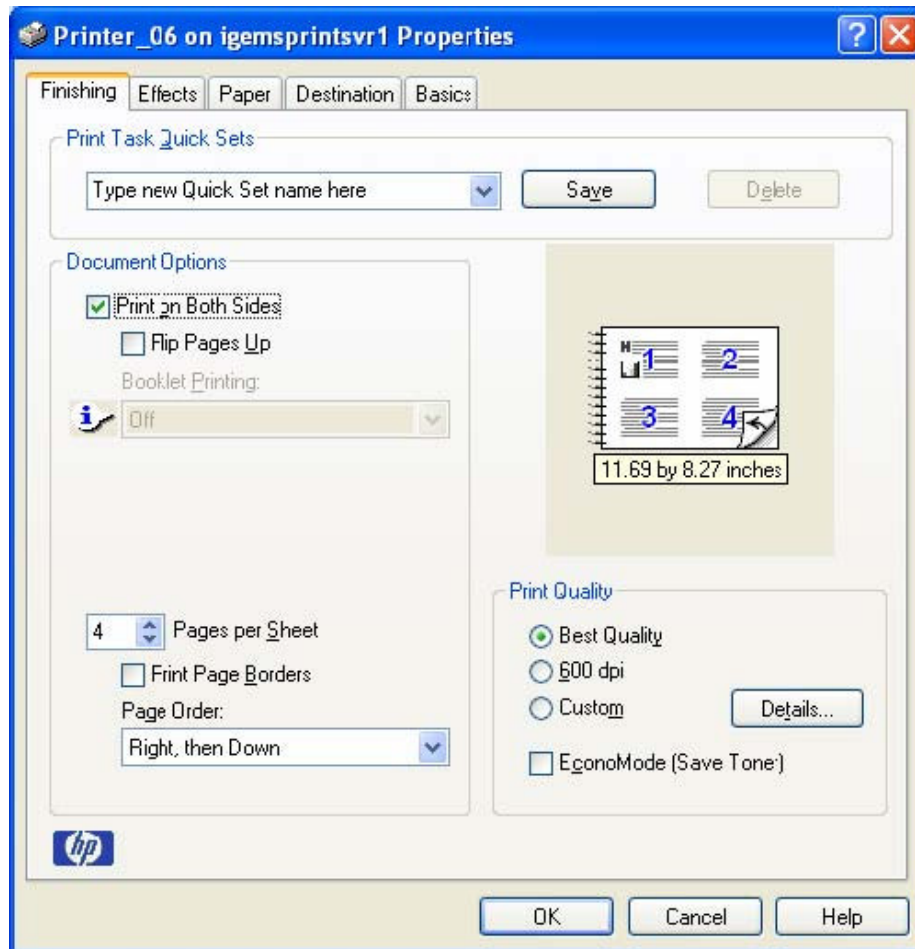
Printer_06 on igemsprintsvr1 Properties

Finishing | Effects | Paper | Destination | Basics

Print Task Quick Sets

Type new Quick Set name here

Save

Delete

Document Options

Print on Both Sides

Flip Pages Up

Booklet Printing:

Off

1 2 3 4

11.69 by 8.27 inches

4 Pages per Sheet

Frint Page Borders

Page Order:

Right, then Down

Print Quality

Best Quality

600 dpi

Custom

Details...

EconoMode (Save Tone')

hp

OK

Cancel

Help